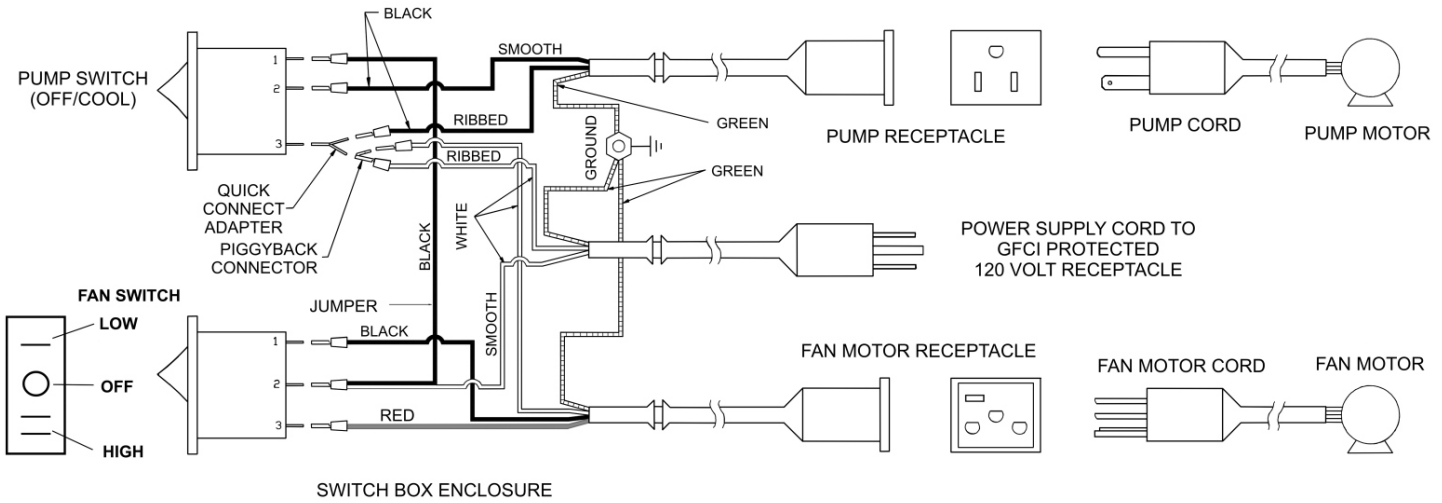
BLACK

PUMP SWITCH (OFF/COOL)

1
2
3

SMOOTH

RIBBED

RIBBED

GREEN

GROUND

GREEN

PUMP RECEPTACLE

PUMP CORD

PUMP MOTOR

QUICK CONNECT ADAPTER

PIGGYBACK CONNECTOR

WHITE

BLACK

POWER SUPPLY CORD TO GFCI PROTECTED 120 VOLT RECEPTACLE

FAN SWITCH

LOW

OFF

HIGH

JUMPER

BLACK

SMOOTH

1
2
3

RED

FAN MOTOR RECEPTACLE

FAN MOTOR CORD

FAN MOTOR

SWITCH BOX ENCLOSURE